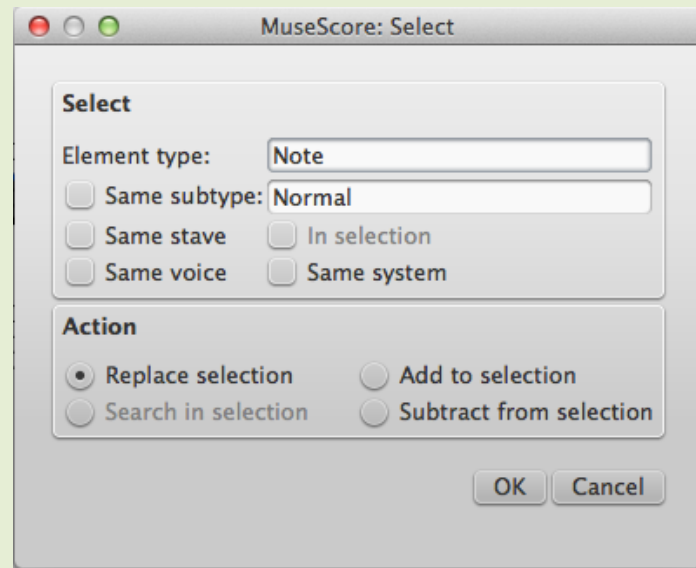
MuseScore: Select

Select

Element type: Note

Same subtype: Normal

Same stave

In selection

Same voice

Same system

Action

Replace selection

Add to selection

Search in selection

Subtract from selection

OK

Cancel